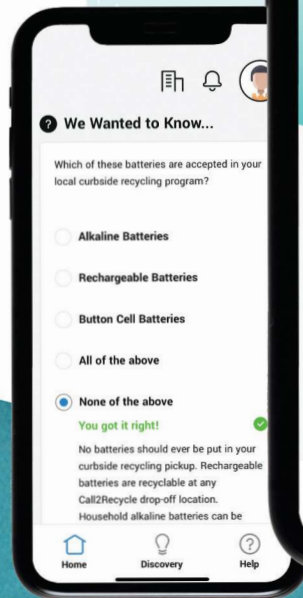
? We Wanted to Know...

Which of these batteries are accepted in your local curbside recycling program?

Alkaline Batteries

Rechargeable Batteries

Button Cell Batteries

All of the above

None of the above

You got it right!

No batteries should ever be put in your curbside recycling pickup. Rechargeable batteries are recyclable at any Call2Recycle drop-off location. Household alkaline batteries can be

Home

Discovery

Help